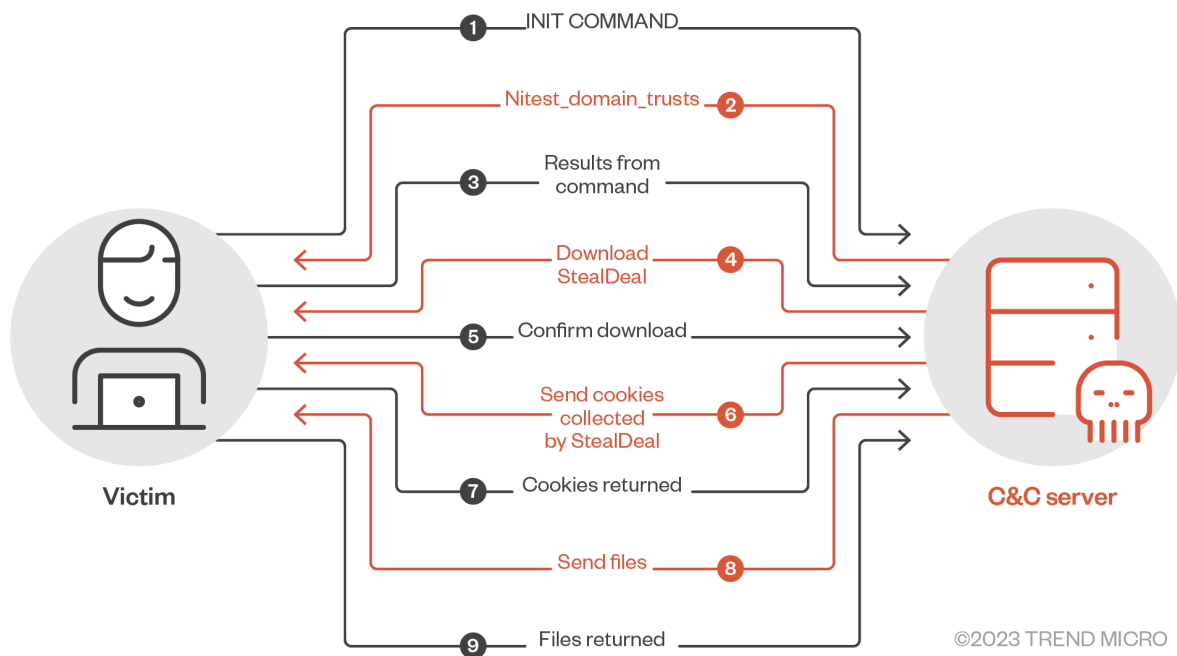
1 INIT COMMAND

Nitest_domain_trusts 2

3 Results from command

Download StealDeal 4

5 Confirm download

Send cookies collected by StealDeal 6

7 Cookies returned

Send files 8

9 Files returned

Victim

C&C server

©2023 TREND MICRO